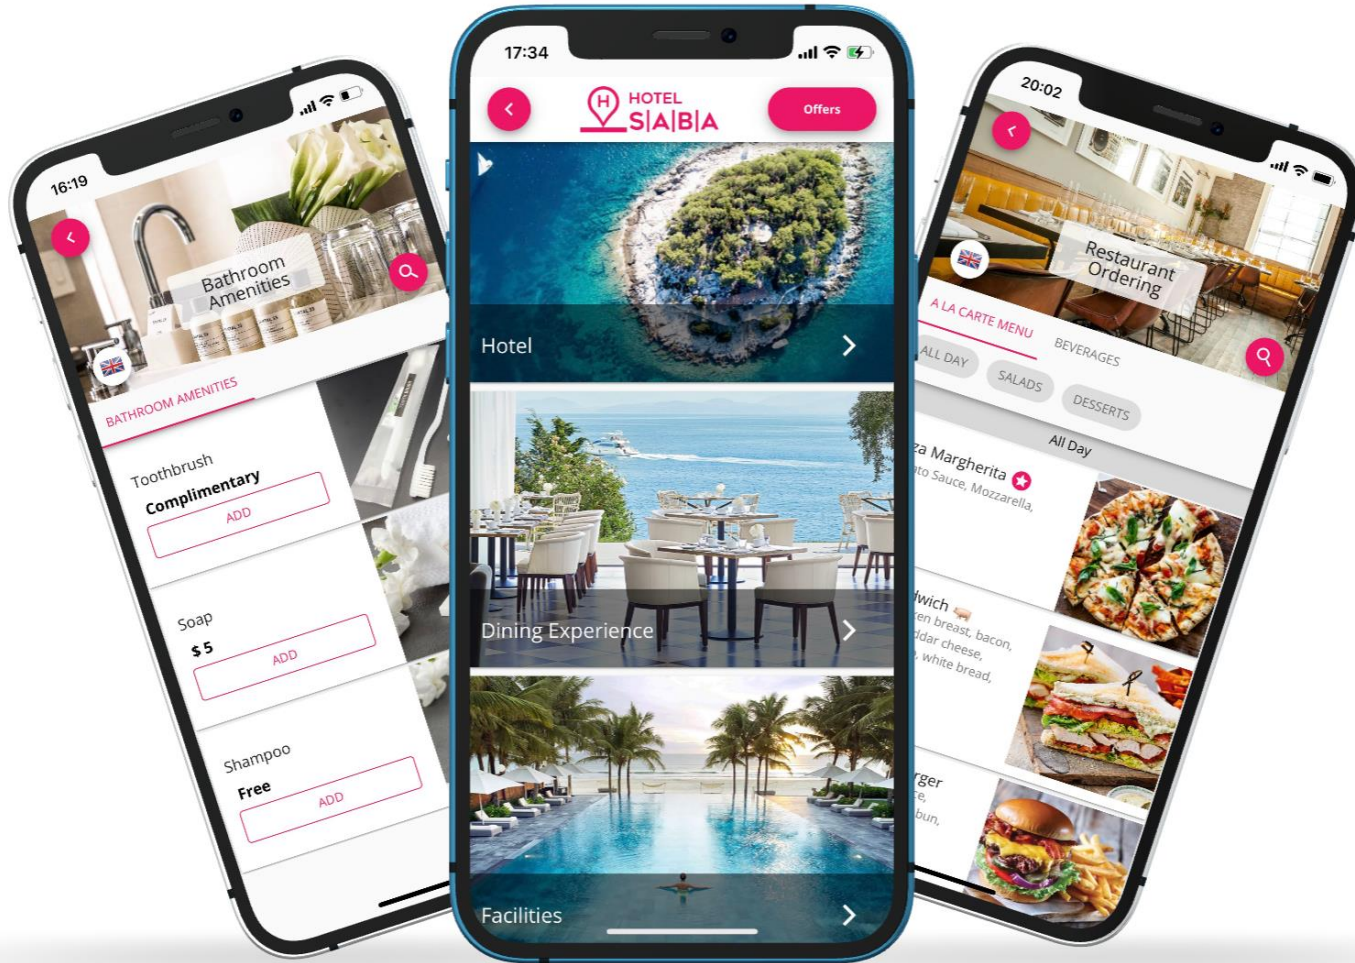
16:19

Bathroom Amenities

BATHROOM AMENITIES

Toothbrush
Complimentary
ADD

Soap
$ 5
ADD

Shampoo
Free
ADD

17:34

HOTEL
S|A|B|A

Offers

Hotel

Dining Experience

Facilities

20:02

Restaurant Ordering

A LA CARTE MENU
BEVERAGES

ALL DAY
SALADS
DESSERTS

All Day

za Margherita
to Sauce, Mozzarella,

wich
en breast, bacon,
ddar cheese,
, white bread,

rger
e,
bun,